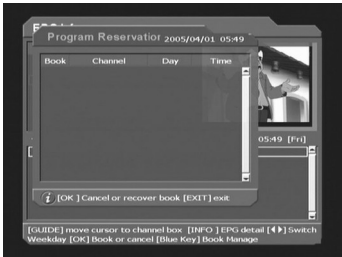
EPG

Program Reservatior 2005/04/01 05:49

| Book | Channel | Day | Time |
|---|---|---|---|

05:49 [Fri]

[OK] Cancel or recover book [EXIT] exit

[GUIDE] move cursor to channel box [INFO] EPG detail [◀▶] Switch Weekday [OK] Book or cancel [Blue Key] Book Manage